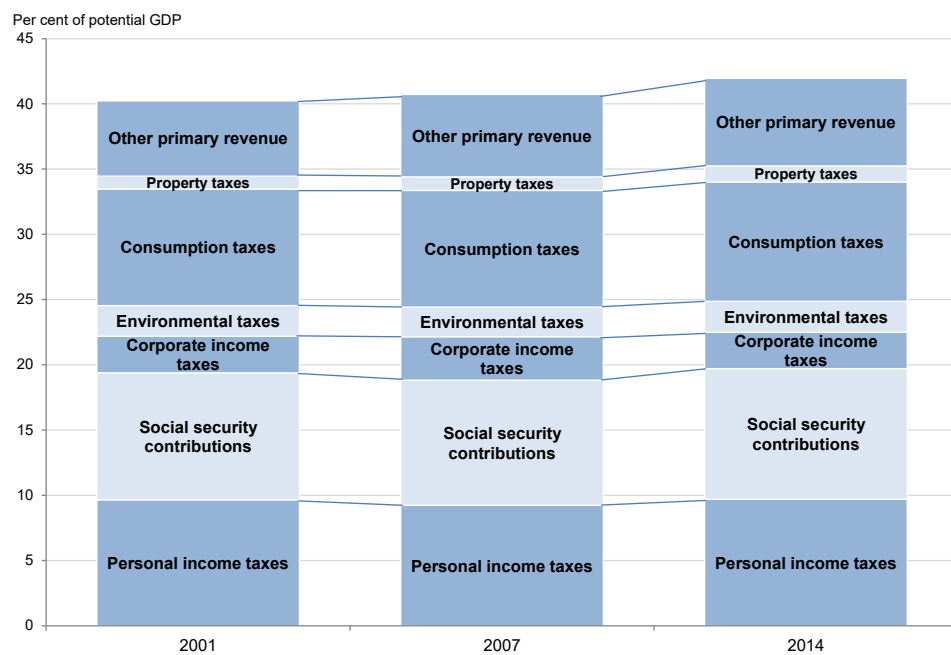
Per cent of potential GDP

45
40
35
30
25
20
15
10
5
0

Other primary revenue
Property taxes
Consumption taxes
Environmental taxes
Corporate income taxes
Social security contributions
Personal income taxes

Other primary revenue
Property taxes
Consumption taxes
Environmental taxes
Corporate income taxes
Social security contributions
Personal income taxes

Other primary revenue
Property taxes
Consumption taxes
Environmental taxes
Corporate income taxes
Social security contributions
Personal income taxes

2001
2007
2014